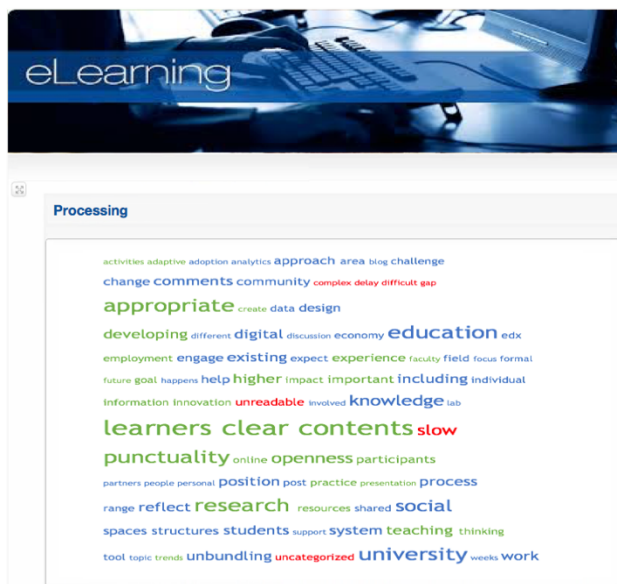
eLearning

Processing

activities adaptive adoption analytics approach area blog challenge change comments community complex delay difficult gap appropriate create data design developing different digital discussion economy education edx employment engage existing expect experience faculty field focus formal future goal happens help higher impact important including individual information innovation unreadable involved knowledge lab learners clear contents slow punctuality online openness participants partners people personal position post practice presentation process range reflect research resources shared social spaces structures students support system teaching thinking tool topic trends unbundling uncategorized university weeks work